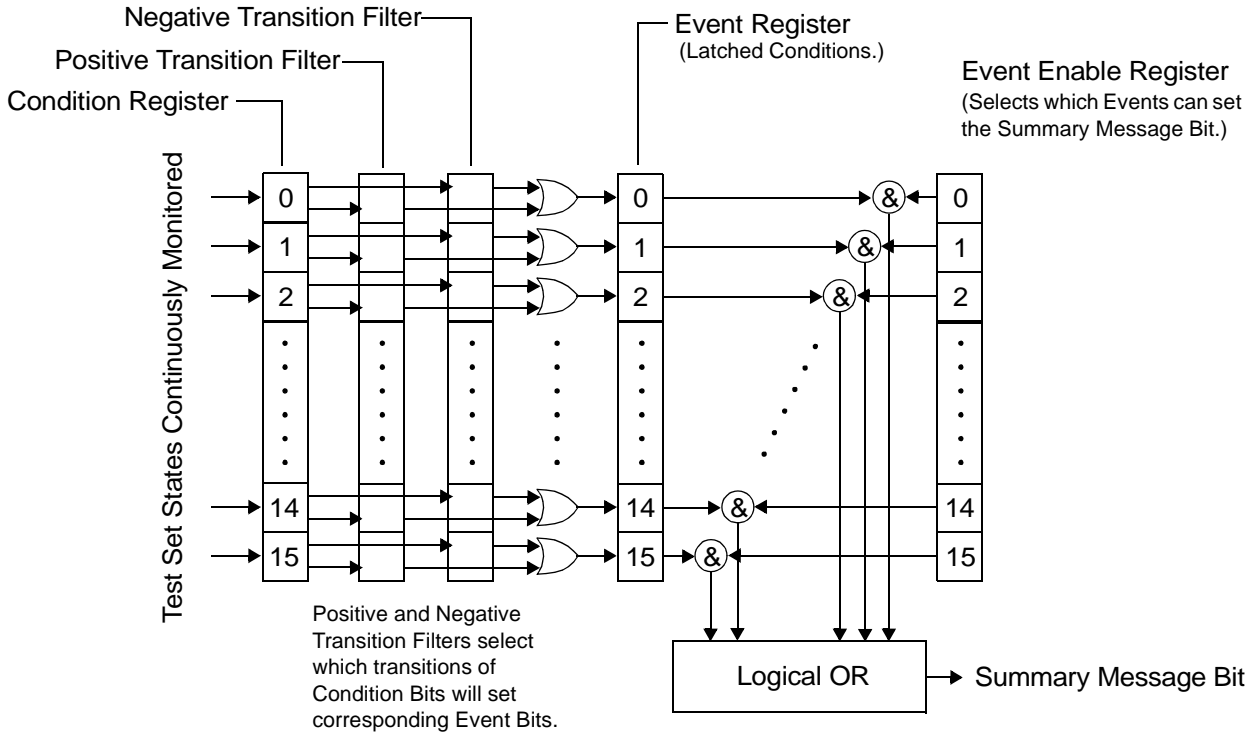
Negative Transition Filter
Positive Transition Filter
Condition Register

Event Register
(Latched Conditions.)

Event Enable Register
(Selects which Events can set the Summary Message Bit.)

Test Set States Continuously Monitored

0
1
2
14
15

0
1
2
14
15

&
&
&
&
&

0
1
2
14
15

Positive and Negative Transition Filters select which transitions of Condition Bits will set corresponding Event Bits.

Logical OR

Summary Message Bit